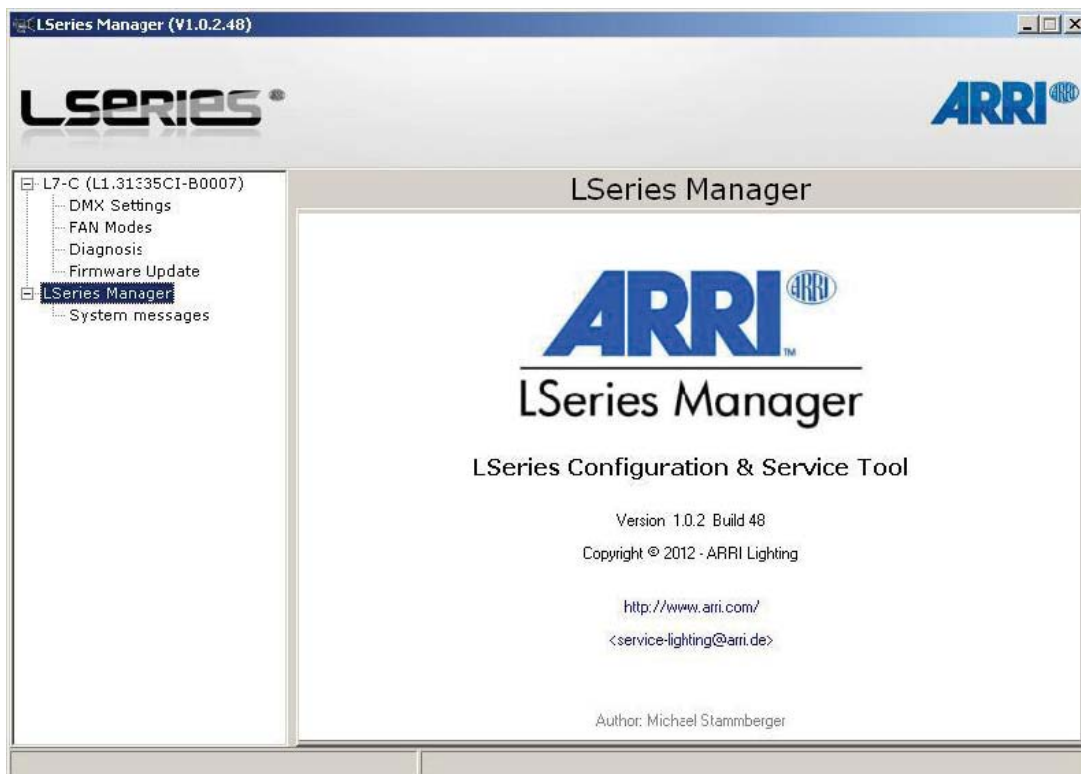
LSeries Manager (V1.0.2.48)

LSERIES®

ARRI®

L7-C (L1.31335CI-B0007)
DMX Settings
FAN Modes
Diagnosis
Firmware Update
LSeries Manager
System messages

LSeries Manager

ARRI ARRI TM

LSeries Manager

LSeries Configuration & Service Tool

Version 1.0.2 Build 48

Copyright © 2012 - ARRI Lighting

http://www.arri.com/

<service-lighting@arri.de>

Author: Michael Stammberger